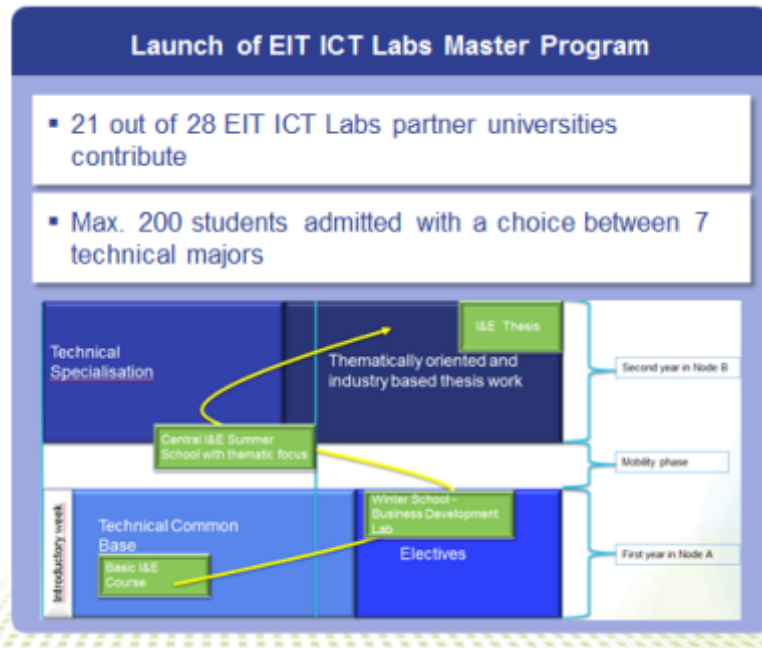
Launch of EIT ICT Labs Master Program

▪ 21 out of 28 EIT ICT Labs partner universities contribute

▪ Max. 200 students admitted with a choice between 7 technical majors

Technical Specialisation

Thematically oriented and industry based thesis work

I&E Thesis

Second year in Node B

Central I&E Summer School with thematic focus

Mobility phase

Introductory week

Technical Common Base

Winter School - Business Development Lab

Electives

First year in Node A

Basic I&E Course